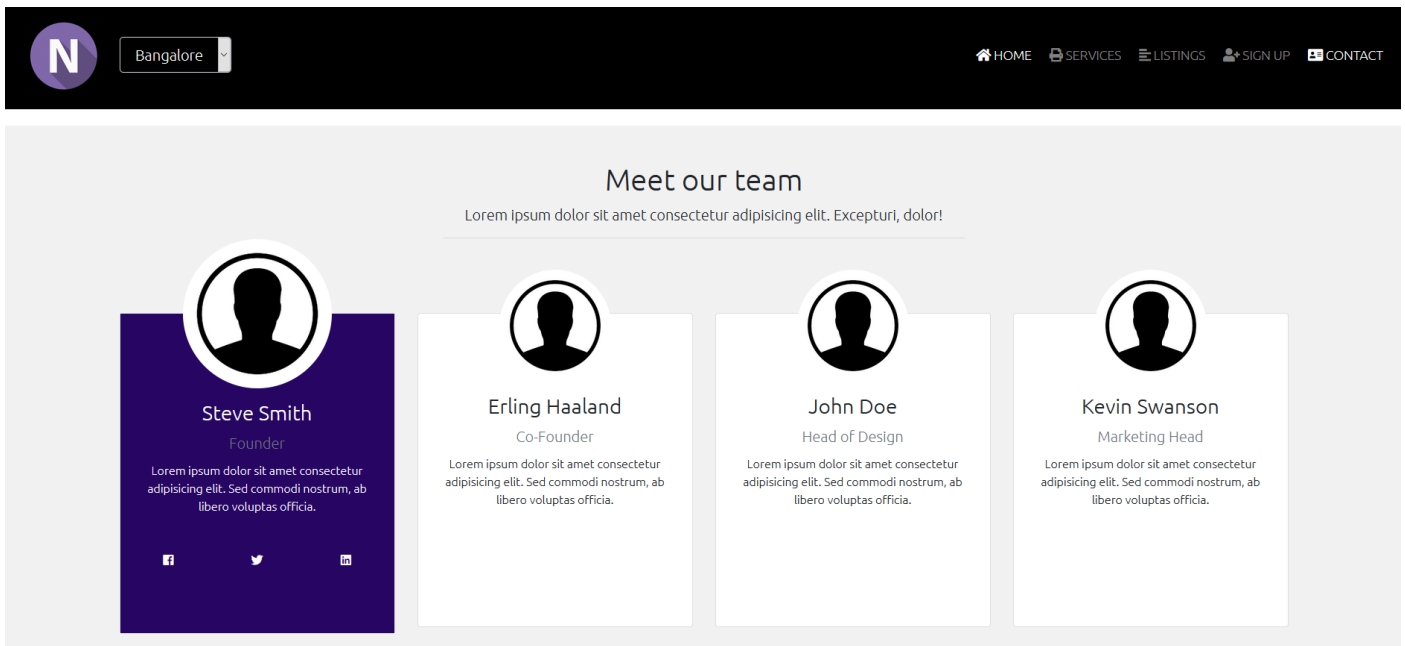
N

Bangalore

HOME SERVICES LISTINGS SIGN UP CONTACT

Meet our team

Lorem ipsum dolor sit amet consectetur adipisicing elit. Excepturi, dolor!

Steve Smith

Founder

Lorem ipsum dolor sit amet consectetur adipisicing elit. Sed commodi nostrum, ab libero voluptas officia.

Erling Haaland

Co-Founder

Lorem ipsum dolor sit amet consectetur adipisicing elit. Sed commodi nostrum, ab libero voluptas officia.

John Doe

Head of Design

Lorem ipsum dolor sit amet consectetur adipisicing elit. Sed commodi nostrum, ab libero voluptas officia.

Kevin Swanson

Marketing Head

Lorem ipsum dolor sit amet consectetur adipisicing elit. Sed commodi nostrum, ab libero voluptas officia.